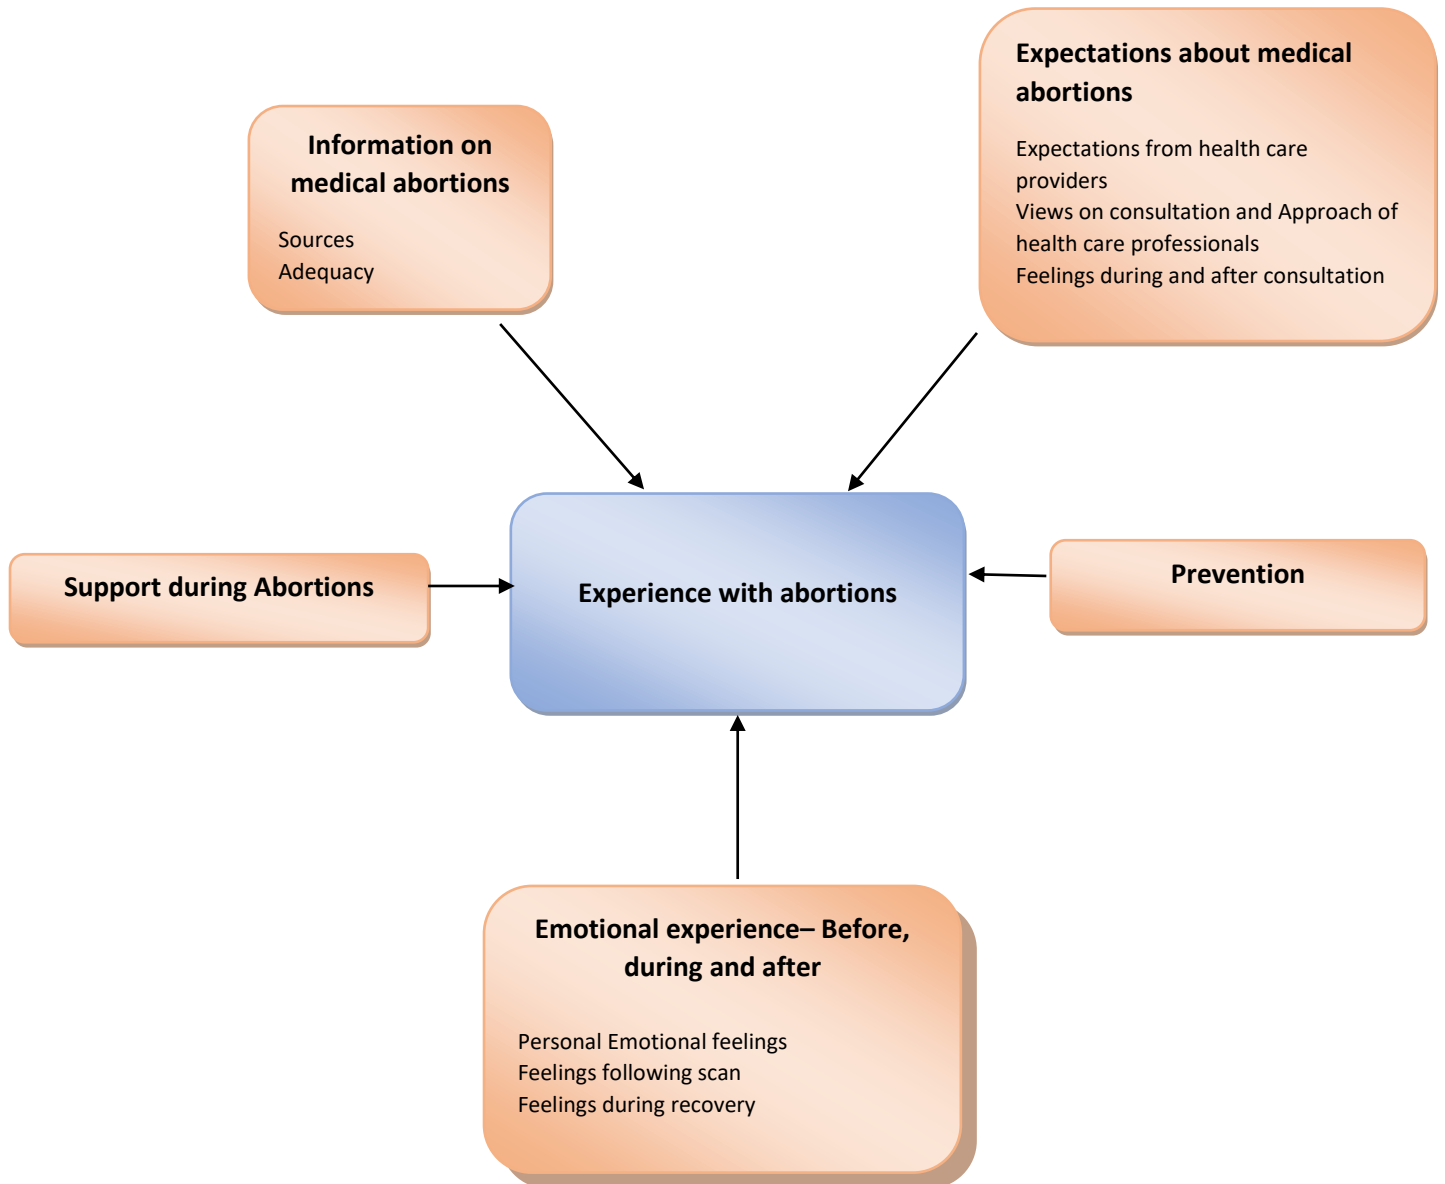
Information on medical abortions

Sources
Adequacy

Expectations about medical abortions

Expectations from health care providers
Views on consultation and Approach of health care professionals
Feelings during and after consultation

Support during Abortions

Experience with abortions

Prevention

Emotional experience– Before, during and after

Personal Emotional feelings
Feelings following scan
Feelings during recovery